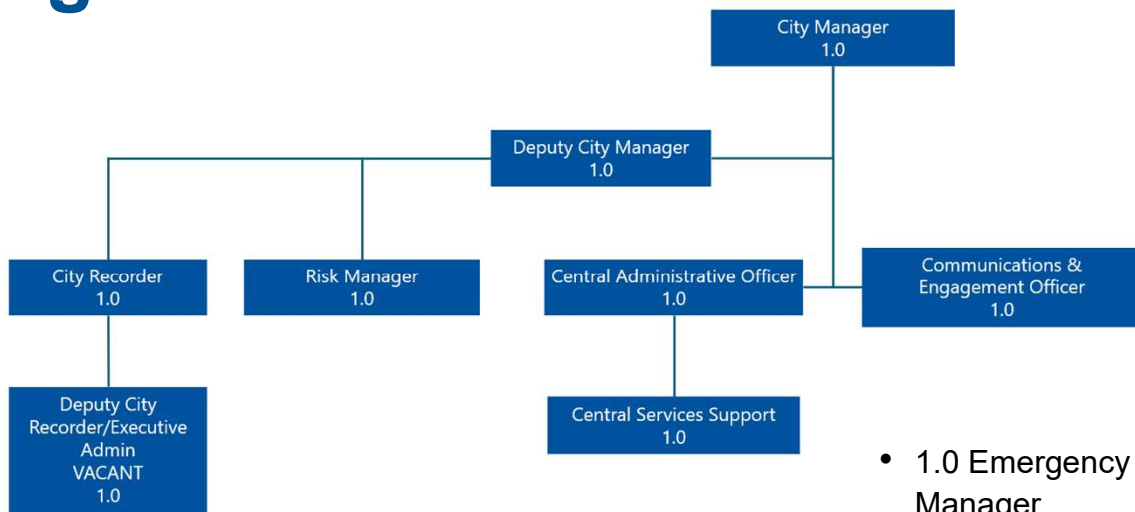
City Manager
1.0

Deputy City Manager
1.0

City Recorder
1.0

Risk Manager
1.0

Central Administrative Officer
1.0

Communications & Engagement Officer
1.0

Deputy City Recorder/Executive Admin
VACANT
1.0

Central Services Support
1.0

• 1.0 Emergency Manager